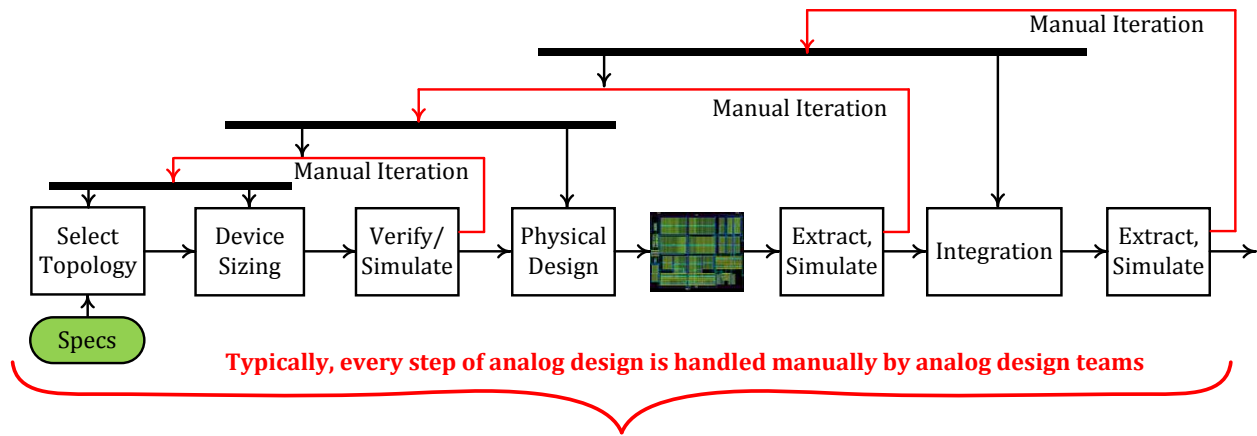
Manual Iteration

Manual Iteration

Manual Iteration

Select Topology

Device Sizing

Verify/ Simulate

Physical Design

Extract, Simulate

Integration

Extract, Simulate

Specs

Typically, every step of analog design is handled manually by analog design teams